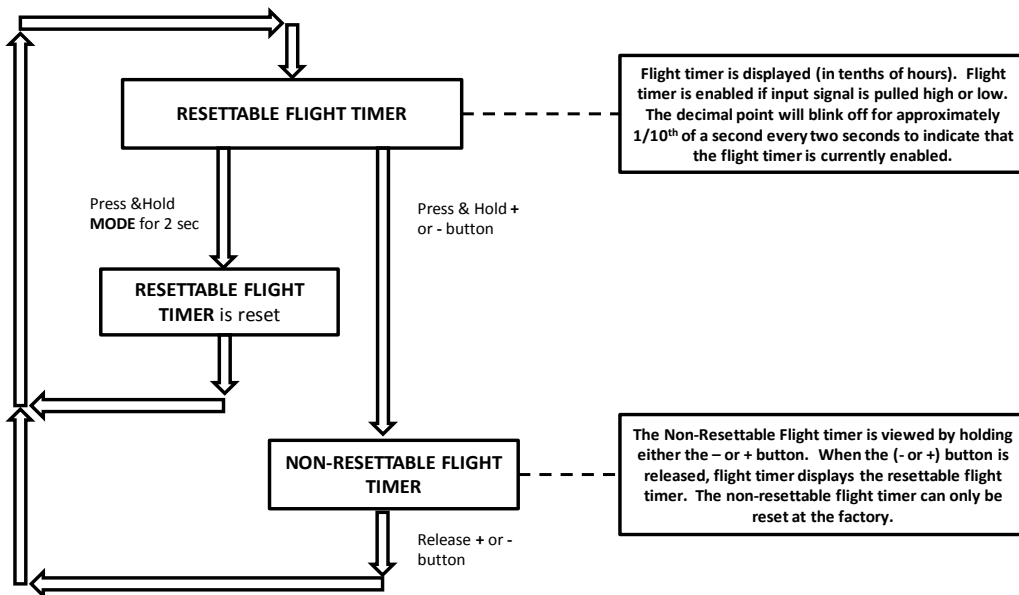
RESETTABLE FLIGHT TIMER

Flight timer is displayed (in tenths of hours). Flight timer is enabled if input signal is pulled high or low. The decimal point will blink off for approximately 1/10$^{th}$ of a second every two seconds to indicate that the flight timer is currently enabled.

Press &Hold MODE for 2 sec

Press & Hold + or - button

RESETTABLE FLIGHT TIMER is reset

NON-RESETTABLE FLIGHT TIMER

The Non-Resettable Flight timer is viewed by holding either the – or + button. When the (- or +) button is released, flight timer displays the resettable flight timer. The non-resettable flight timer can only be reset at the factory.

Release + or - button